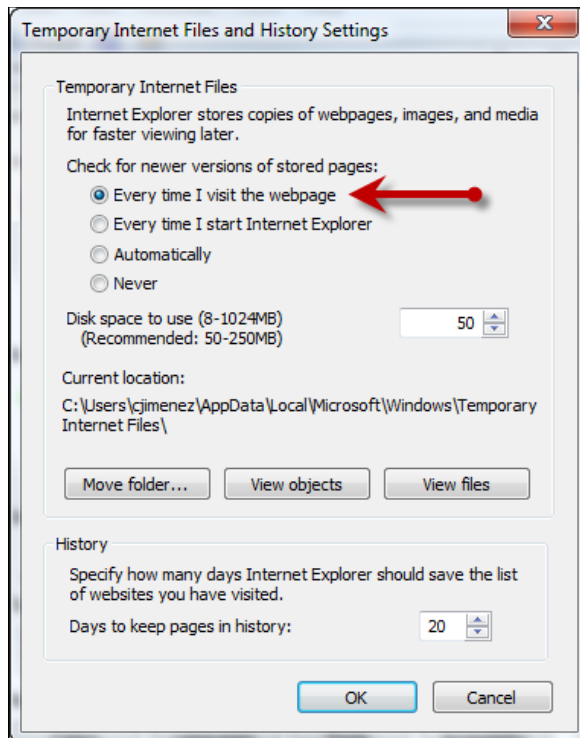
Temporary Internet Files and History Settings

Temporary Internet Files

Internet Explorer stores copies of webpages, images, and media for faster viewing later.

Check for newer versions of stored pages:

Every time I visit the webpage

Every time I start Internet Explorer

Automatically

Never

Disk space to use (8-1024MB)
(Recommended: 50-250MB)

50

Current location:

C:\Users\cjimenez\AppData\Local\Microsoft\Windows\Temporary Internet Files\

Move folder...

View objects

View files

History

Specify how many days Internet Explorer should save the list of websites you have visited.

Days to keep pages in history:

20

OK

Cancel